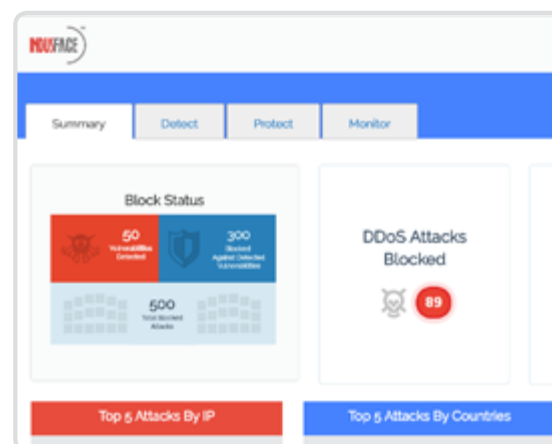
INDUSFACE

Summary

Detect

Protect

Monitor

Block Status

50
Vulnerabilities Detected

300
Blocked Against Detected Vulnerabilities

500
Total Blocked Attacks

DDoS Attacks Blocked

89

Top 5 Attacks By IP

Top 5 Attacks By Countries